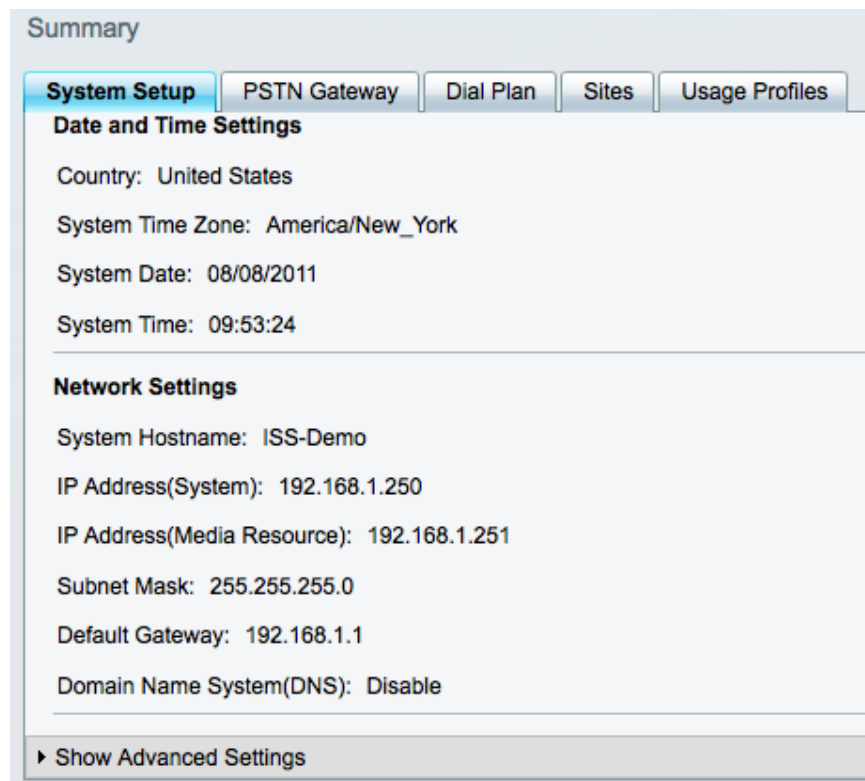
Summary

System Setup | PSTN Gateway | Dial Plan | Sites | Usage Profiles

Date and Time Settings

Country: United States

System Time Zone: America/New_York

System Date: 08/08/2011

System Time: 09:53:24

Network Settings

System Hostname: ISS-Demo

IP Address(System): 192.168.1.250

IP Address(Media Resource): 192.168.1.251

Subnet Mask: 255.255.255.0

Default Gateway: 192.168.1.1

Domain Name System(DNS): Disable

▸ Show Advanced Settings